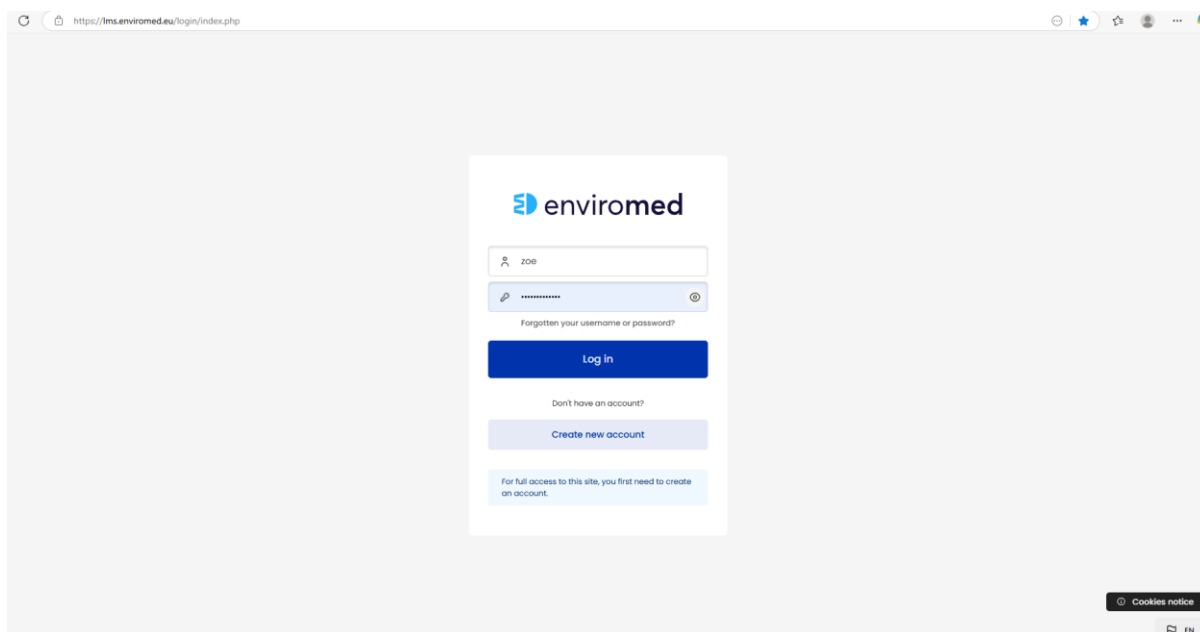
https://lms.enviromed.eu/login/index.php

enviromed

zoe

••••••••••••••

Forgotten your username or password?

Log in

Don't have an account?

Create new account

For full access to this site, you first need to create an account.

Cookies notice

EN